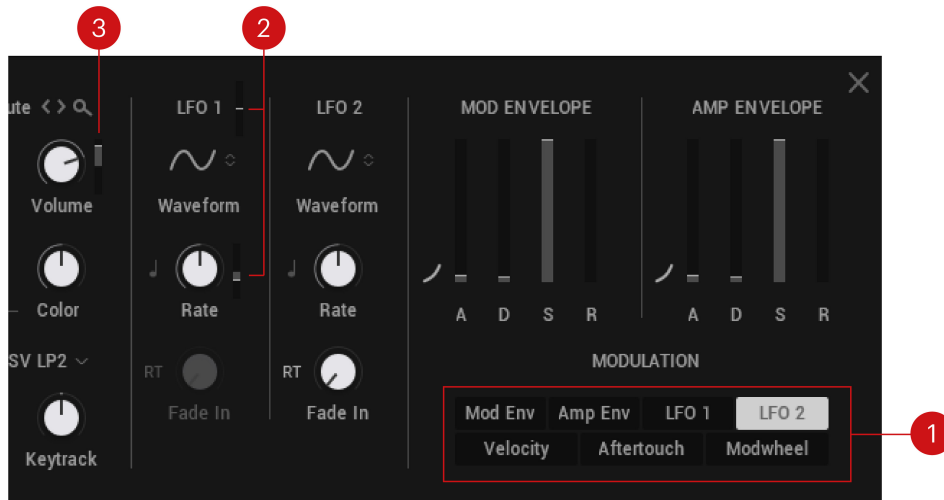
3
2
ute < > 
LFO 1
LFO 2
MOD ENVELOPE
AMP ENVELOPE
Volume
Waveform
Waveform
Color
Rate
Rate
A D S R
A D S R
SV LP2
RT
RT
Fade In
Fade In
MODULATION
Keytrack
Mod Env
Amp Env
LFO 1
LFO 2
Velocity
Aftertouch
Modwheel
1